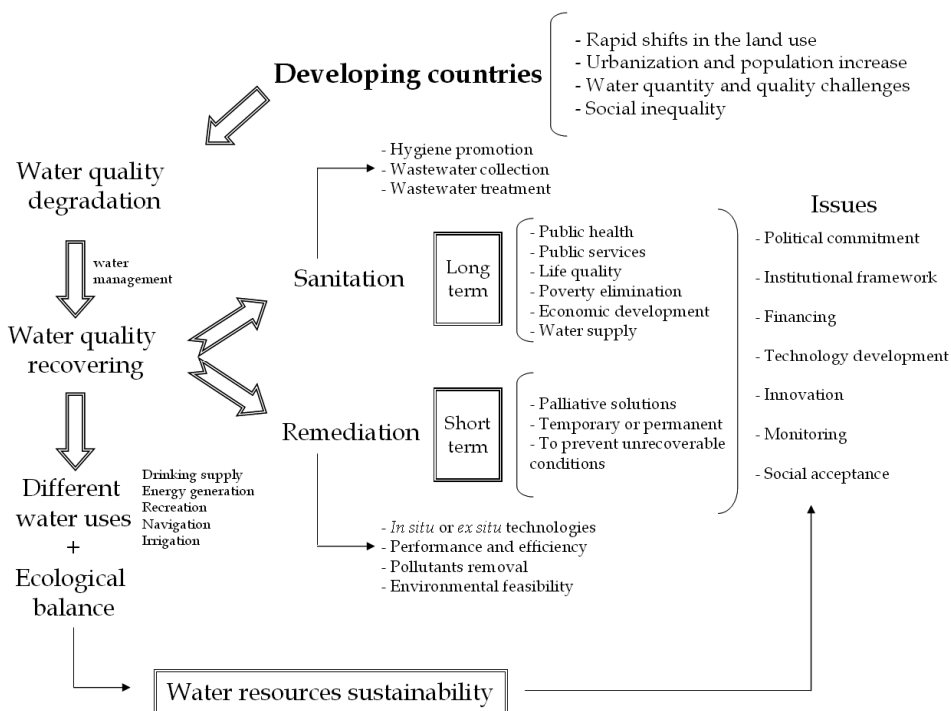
Developing countries

- Rapid shifts in the land use
- Urbanization and population increase
- Water quantity and quality challenges
- Social inequality

Water quality degradation

water management

Water quality recovering

Different water uses
+
Ecological balance

Drinking supply
Energy generation
Recreation
Navigation
Irrigation

- Hygiene promotion
- Wastewater collection
- Wastewater treatment

Sanitation

Long term

- Public health
- Public services
- Life quality
- Poverty elimination
- Economic development
- Water supply

Remediation

Short term

- Palliative solutions
- Temporary or permanent
- To prevent unrecoverable conditions

- *In situ* or *ex situ* technologies
- Performance and efficiency
- Pollutants removal
- Environmental feasibility

Issues

- Political commitment
- Institutional framework
- Financing
- Technology development
- Innovation
- Monitoring
- Social acceptance

Water resources sustainability